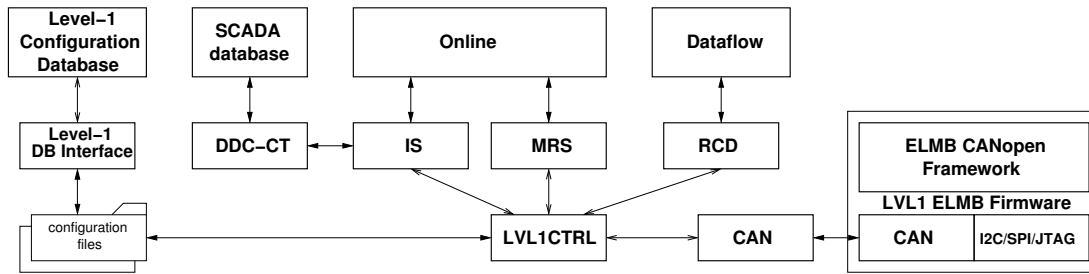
Level−1 Configuration Database

SCADA database

Online

Dataflow

Level−1 DB Interface

DDC−CT

IS

MRS

RCD

ELMB CANopen Framework

LVL1 ELMB Firmware

configuration files

LVL1CTRL

CAN

CAN

I2C/SPI/JTAG